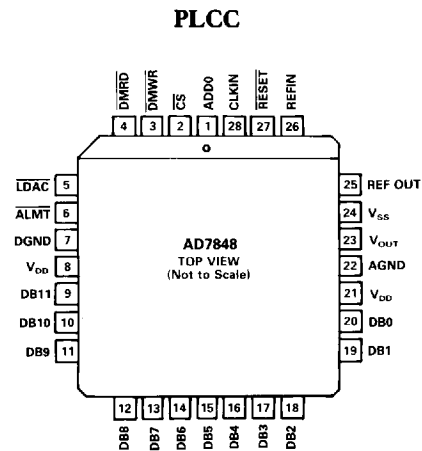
PLCC

$\overline{DMRD}$ $\overline{DMWR}$ $\overline{CS}$ ADD0 CLKIN $\overline{RESET}$ REFIN

4 3 2 1 28 27 26

$\overline{LDAC}$ 5
$\overline{ALMT}$ 6
DGND 7
$V_{DD}$ 8
DB11 9
DB10 10
DB9 11

AD7848
TOP VIEW
(Not to Scale)

25 REF OUT
24 $V_{SS}$
23 $V_{OUT}$
22 AGND
21 $V_{DD}$
20 DB0
19 DB1

12 13 14 15 16 17 18

DB8 DB7 DB6 DB5 DB4 DB3 DB2